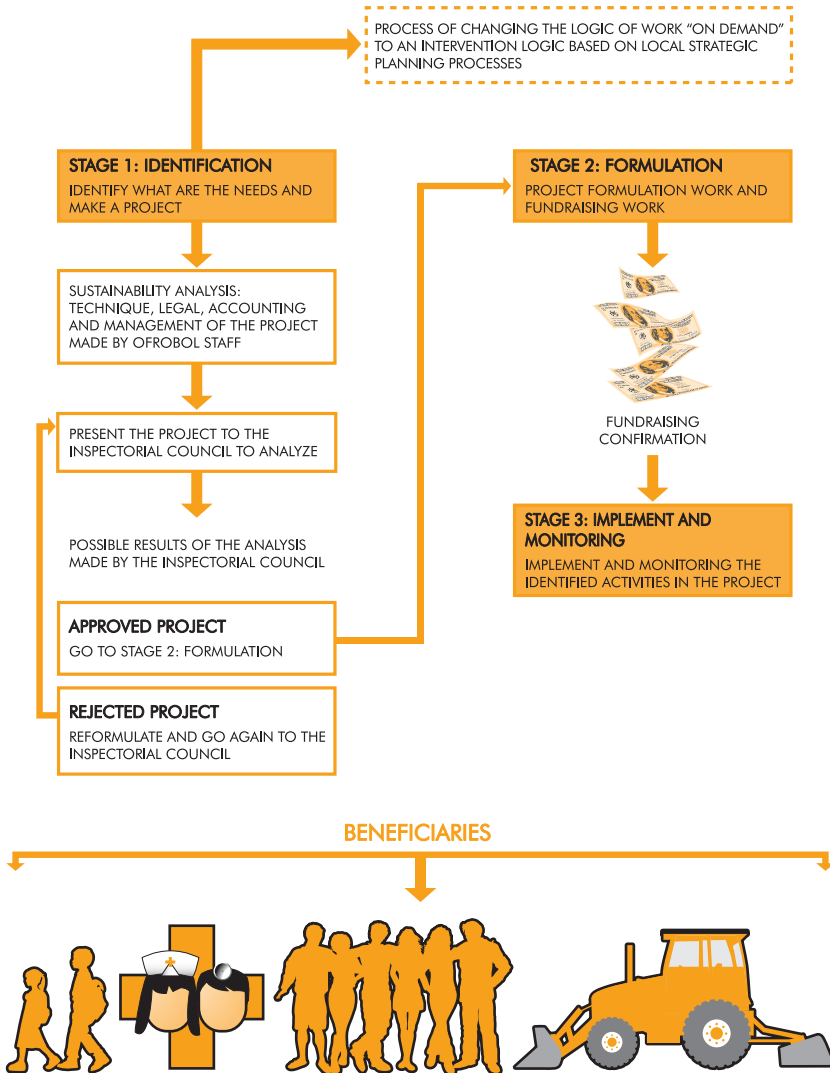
PROCESS OF CHANGING THE LOGIC OF WORK "ON DEMAND" TO AN INTERVENTION LOGIC BASED ON LOCAL STRATEGIC PLANNING PROCESSES

STAGE 1: IDENTIFICATION
IDENTIFY WHAT ARE THE NEEDS AND MAKE A PROJECT

SUSTAINABILITY ANALYSIS: TECHNIQUE, LEGAL, ACCOUNTING AND MANAGEMENT OF THE PROJECT MADE BY OFROBOL STAFF

PRESENT THE PROJECT TO THE INSPECTORIAL COUNCIL TO ANALYZE

POSSIBLE RESULTS OF THE ANALYSIS MADE BY THE INSPECTORIAL COUNCIL

APPROVED PROJECT
GO TO STAGE 2: FORMULATION

REJECTED PROJECT
REFORMULATE AND GO AGAIN TO THE INSPECTORIAL COUNCIL

STAGE 2: FORMULATION
PROJECT FORMULATION WORK AND FUNDRAISING WORK

FUNDRAISING CONFIRMATION

STAGE 3: IMPLEMENT AND MONITORING
IMPLEMENT AND MONITORING THE IDENTIFIED ACTIVITIES IN THE PROJECT

BENEFICIARIES